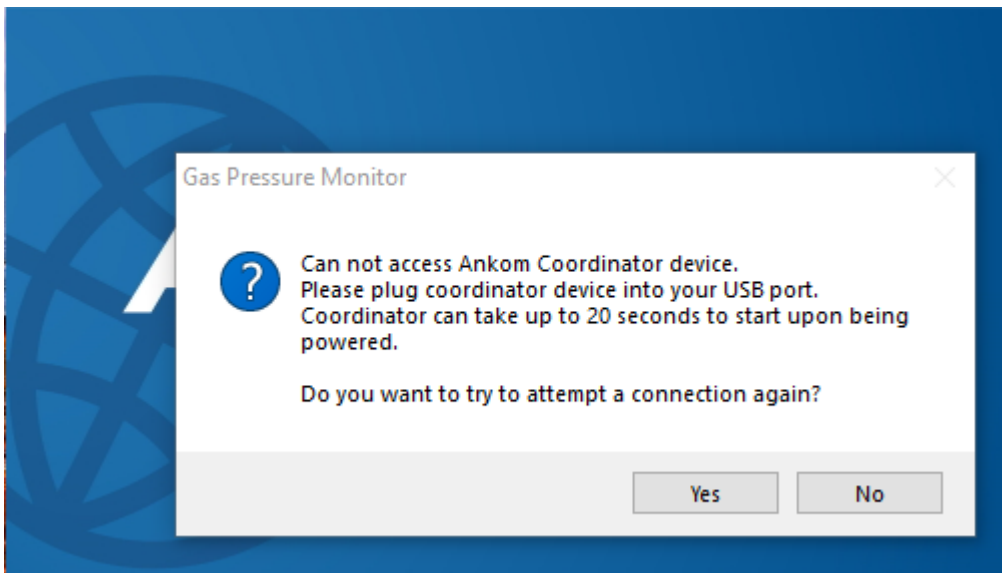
Gas Pressure Monitor

Can not access Ankom Coordinator device.
Please plug coordinator device into your USB port.
Coordinator can take up to 20 seconds to start upon being powered.

Do you want to try to attempt a connection again?

Yes

No